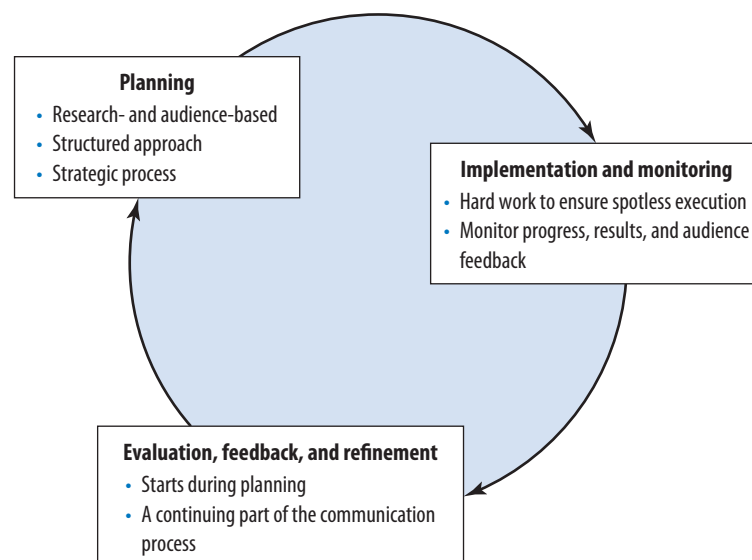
Planning
• Research- and audience-based
• Structured approach
• Strategic process

Implementation and monitoring
• Hard work to ensure spotless execution
• Monitor progress, results, and audience feedback

Evaluation, feedback, and refinement
• Starts during planning
• A continuing part of the communication process